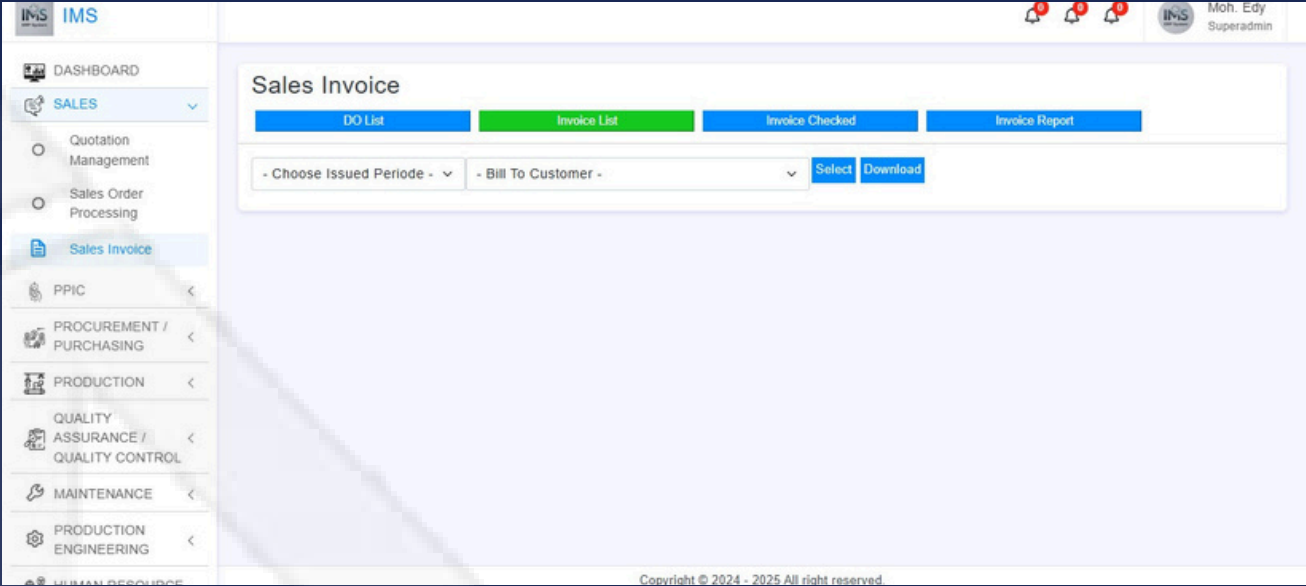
IMS IMS

0 0 0

IMS Moh. Edy
Superadmin

DASHBOARD

SALES

Quotation Management

Sales Order Processing

Sales Invoice

PPIC

PROCUREMENT / PURCHASING

PRODUCTION

QUALITY ASSURANCE / QUALITY CONTROL

MAINTENANCE

PRODUCTION ENGINEERING

HUMAN RESOURCE

Sales Invoice

DO List
Invoice List
Invoice Checked
Invoice Report

- Choose Issued Periode -
- Bill To Customer -
Select
Download

Copyright © 2024 - 2025 All right reserved.